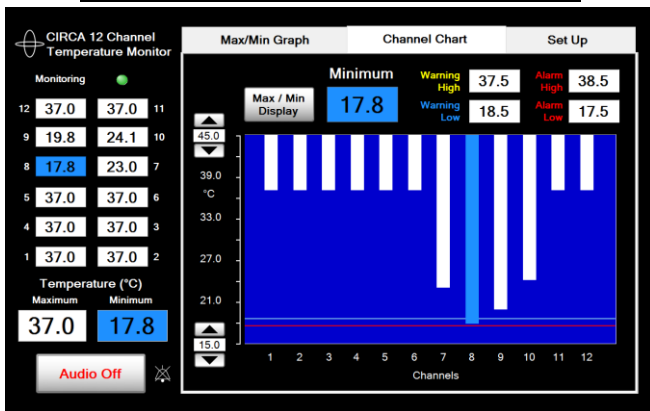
CIRCA 12 Channel Temperature Monitor

Monitoring

| 12 | 37.0 | 37.0 | 11 |
|---|---|---|---|
| 9 | 19.8 | 24.1 | 10 |
| 8 | 17.8 | 23.0 | 7 |
| 5 | 37.0 | 37.0 | 6 |
| 4 | 37.0 | 37.0 | 3 |
| 1 | 37.0 | 37.0 | 2 |

Temperature (°C)

Maximum 37.0

Minimum 17.8

Audio Off

Max/Min Graph

Channel Chart

Set Up

Max / Min Display

Minimum

17.8

Warning High 37.5

Alarm High 38.5

Warning Low 18.5

Alarm Low 17.5

45.0

39.0

°C

33.0

27.0

21.0

15.0

1 2 3 4 5 6 7 8 9 10 11 12

Channels